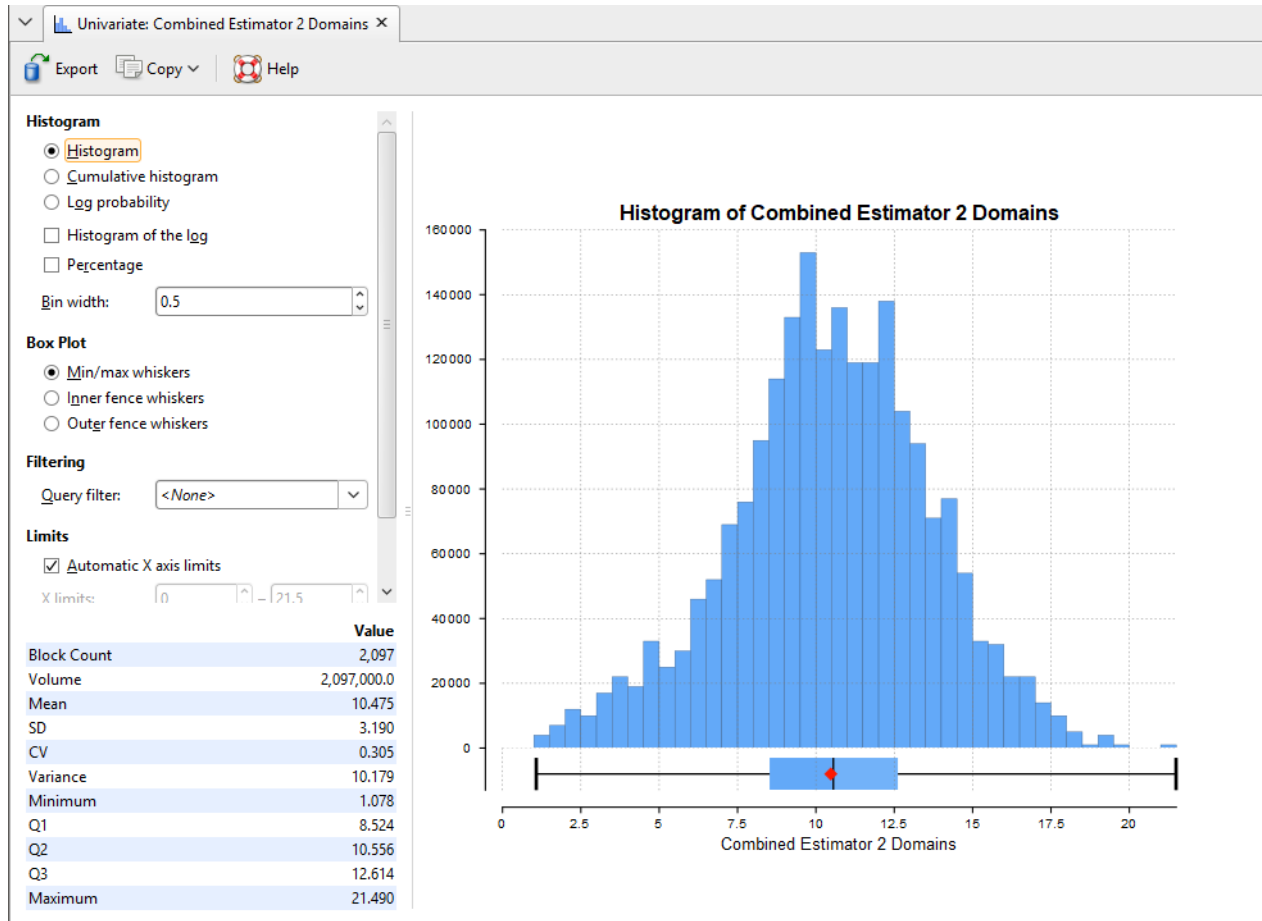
Univariate: Combined Estimator 2 Domains ✕

Export Copy Help

Histogram
Histogram
Cumulative histogram
Log probability
Histogram of the log
Percentage
Bin width: 0.5

Box Plot
Min/max whiskers
Inner fence whiskers
Outer fence whiskers

Filtering
Query filter: <None>

Limits
Automatic X axis limits
X limits: 0 – 21.5

| | Value |
|---|---|
| Block Count | 2,097 |
| Volume | 2,097,000.0 |
| Mean | 10.475 |
| SD | 3.190 |
| CV | 0.305 |
| Variance | 10.179 |
| Minimum | 1.078 |
| Q1 | 8.524 |
| Q2 | 10.556 |
| Q3 | 12.614 |
| Maximum | 21.490 |

Histogram of Combined Estimator 2 Domains

160000
140000
120000
100000
80000
60000
40000
20000
0

0 2.5 5 7.5 10 12.5 15 17.5 20

Combined Estimator 2 Domains